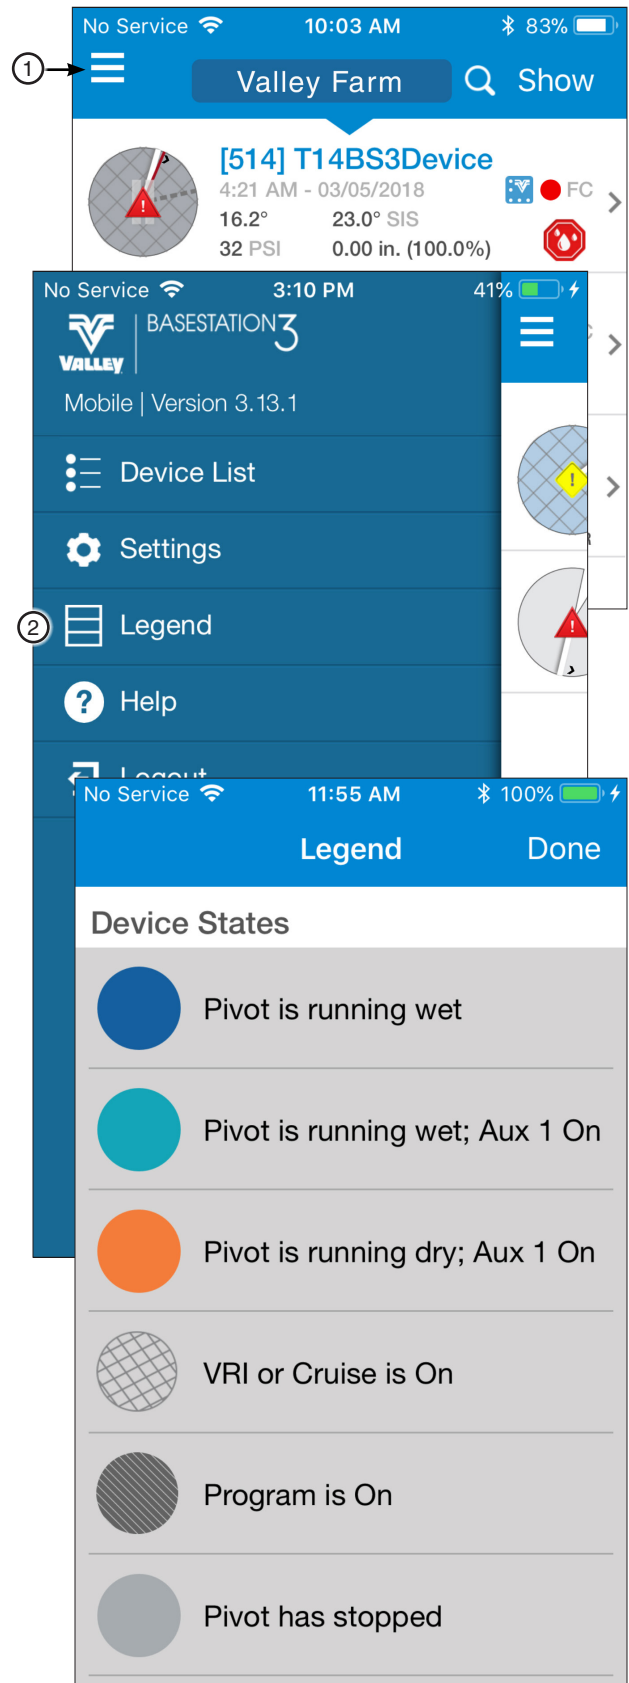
No Service 10:03 AM 83%

1

Valley Farm Show

[514] T14BS3Device
4:21 AM - 03/05/2018
16.2° 23.0° SIS
32 PSI 0.00 in. (100.0%)
FC

No Service 3:10 PM 41%

VALLEY BASESTATION3

Mobile | Version 3.13.1

Device List

Settings

2 Legend

Help

Logout

No Service 11:55 AM 100%

Legend Done

Device States

Pivot is running wet

Pivot is running wet; Aux 1 On

Pivot is running dry; Aux 1 On

VRI or Cruise is On

Program is On

Pivot has stopped